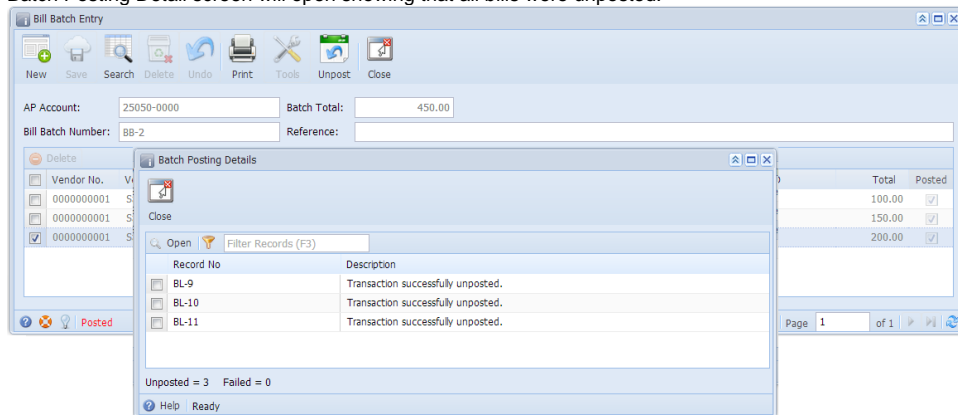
Batch Posting Detail screen will open showing that all bills were unposted.

Bill Batch Entry

New Save Search Delete Undo Print Tools Unpost Close

AP Account: 25050-0000
Batch Total: 450.00
Bill Batch Number: BB-2
Reference:

Delete

| | Vendor No. | V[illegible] | Total | Posted |
|---|---|---|---|---|
| | 0000000001 | S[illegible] | 100.00 | |
| | 0000000001 | S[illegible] | 150.00 | |
| ☑ | 0000000001 | S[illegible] | 200.00 | |

Posted

Page 1 of 1

Batch Posting Details

Close

Open Filter Records (F3)

| | Record No | Description |
|---|---|---|
| | BL-9 | Transaction successfully unposted. |
| | BL-10 | Transaction successfully unposted. |
| | BL-11 | Transaction successfully unposted. |

Unposted = 3 Failed = 0

Help Ready